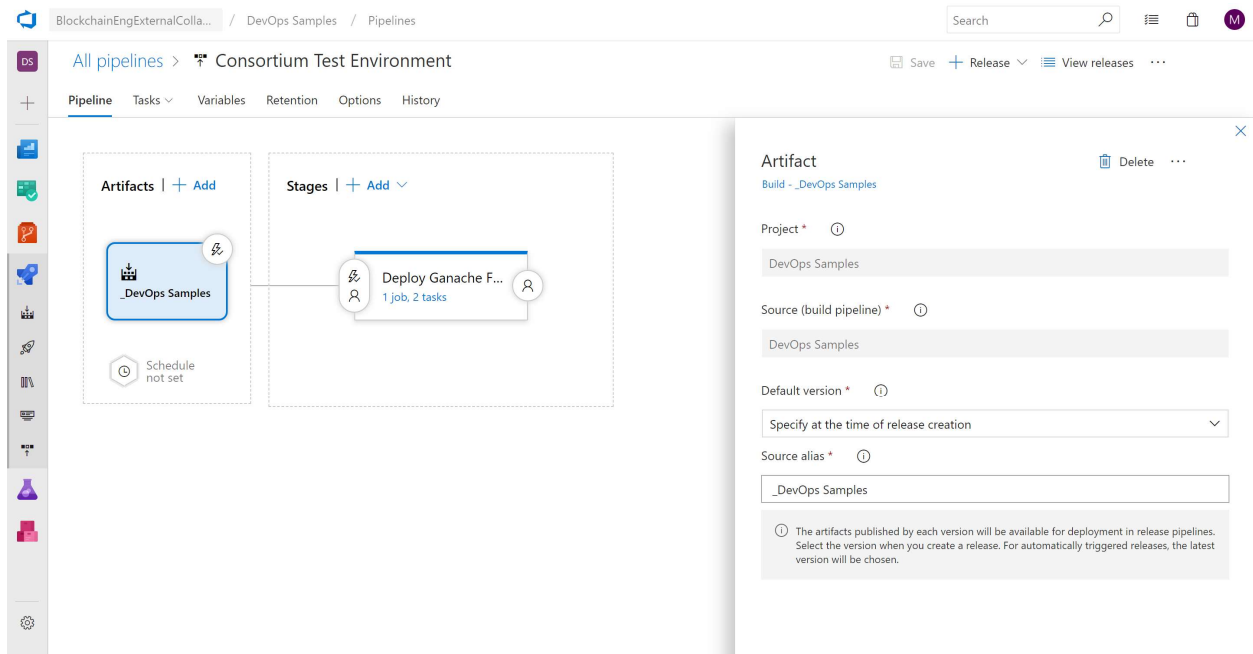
BlockchainEngExternalColla... / DevOps Samples / Pipelines

Search

M

DS

All pipelines > Consortium Test Environment

Save + Release View releases ···

Pipeline Tasks Variables Retention Options History

Artifacts | + Add

_DevOps Samples

Schedule not set

Stages | + Add

Deploy Ganache F...
1 job, 2 tasks

Artifact
Build - _DevOps Samples

Delete ···

Project *

DevOps Samples

Source (build pipeline) *

DevOps Samples

Default version *

Specify at the time of release creation

Source alias *

_DevOps Samples

The artifacts published by each version will be available for deployment in release pipelines. Select the version when you create a release. For automatically triggered releases, the latest version will be chosen.